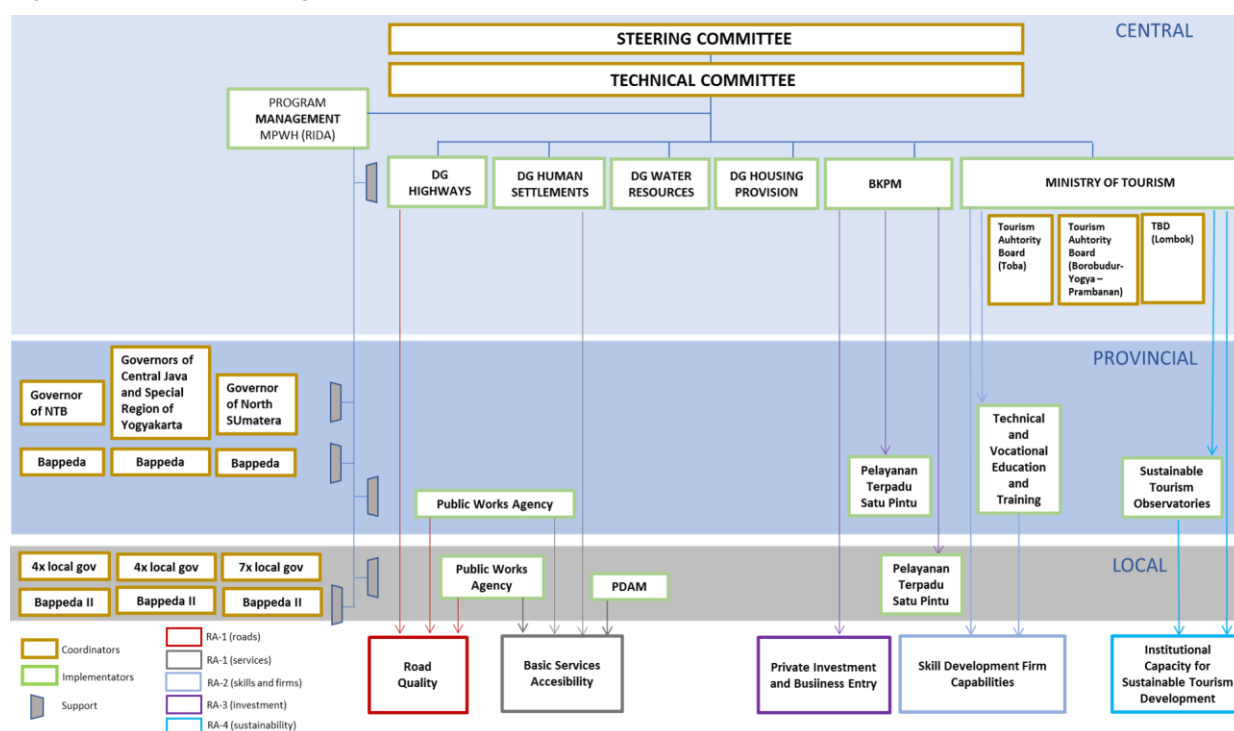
CENTRAL

STEERING COMMITTEE

TECHNICAL COMMITTEE

PROGRAM MANAGEMENT MPWH (RIDA)

DG HIGHWAYS

DG HUMAN SETTLEMENTS

DG WATER RESOURCES

DG HOUSING PROVISION

BKPM

MINISTRY OF TOURISM

Tourism Auhtority Board (Toba)

Tourism Auhtority Board (Borobudur-Yogya – Prambanan)

TBD (Lombok)

PROVINCIAL

Governor of NTB

Governors of Central Java and Special Region of Yogyakarta

Governor of North SUmatera

Bappeda

Bappeda

Bappeda

Public Works Agency

Pelayanan Terpadu Satu Pintu

Technical and Vocational Education and Training

Sustainable Tourism Observatories

LOCAL

4x local gov

4x local gov

7x local gov

Bappeda II

Bappeda II

Bappeda II

Public Works Agency

PDAM

Pelayanan Terpadu Satu Pintu

Coordinators

Implementators

Support

RA-1 (roads)

RA-1 (services)

RA-2 (skills and firms)

RA-3 (investment)

RA-4 (sustainability)

Road Quality

Basic Services Accesibility

Private Investment and Busiiness Entry

Skill Development Firm Capabilities

Institutional Capacity for Sustainable Tourism Development